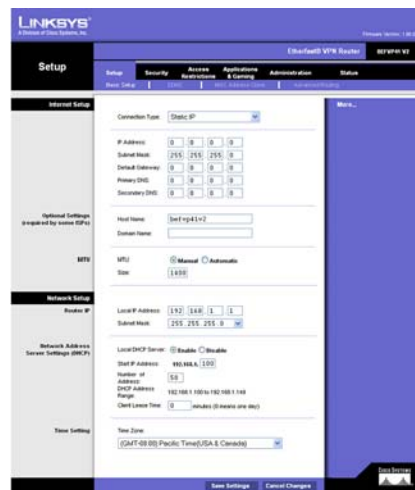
LINKSYS®
A Division of Cisco Systems, Inc.

Firmware Version: 1.40.0

EtherFast® VPN Router | BEFVP41 V2

Setup

Setup | Security | Access Restrictions | Applications & Gaming | Administration | Status

Basic Setup | DDNS | MAC Address Clone | Advanced Routing

Internet Setup

Connection Type: Static IP

More...

IP Address: 0 . 0 . 0 . 0
Subnet Mask: 255 . 255 . 255 . 0
Default Gateway: 0 . 0 . 0 . 0
Primary DNS: 0 . 0 . 0 . 0
Secondary DNS: 0 . 0 . 0 . 0

Optional Settings (required by some ISPs)

Host Name: befvp41v2
Domain Name:

MTU

MTU: Manual Automatic
Size: 1400

Network Setup

Router IP

Local IP Address: 192 . 168 . 1 . 1
Subnet Mask: 255.255.255.0

Network Address Server Settings (DHCP)

Local DHCP Server: Enable Disable
Start IP Address: 192.168.1. 100
Number of Address: 50
DHCP Address Range: 192.168.1.100 to 192.168.1.149
Client Lease Time: 0 minutes (0 means one day)

Time Setting

Time Zone:
(GMT-08:00) Pacific Time(USA & Canada)

Save Settings | Cancel Changes

CISCO SYSTEMS